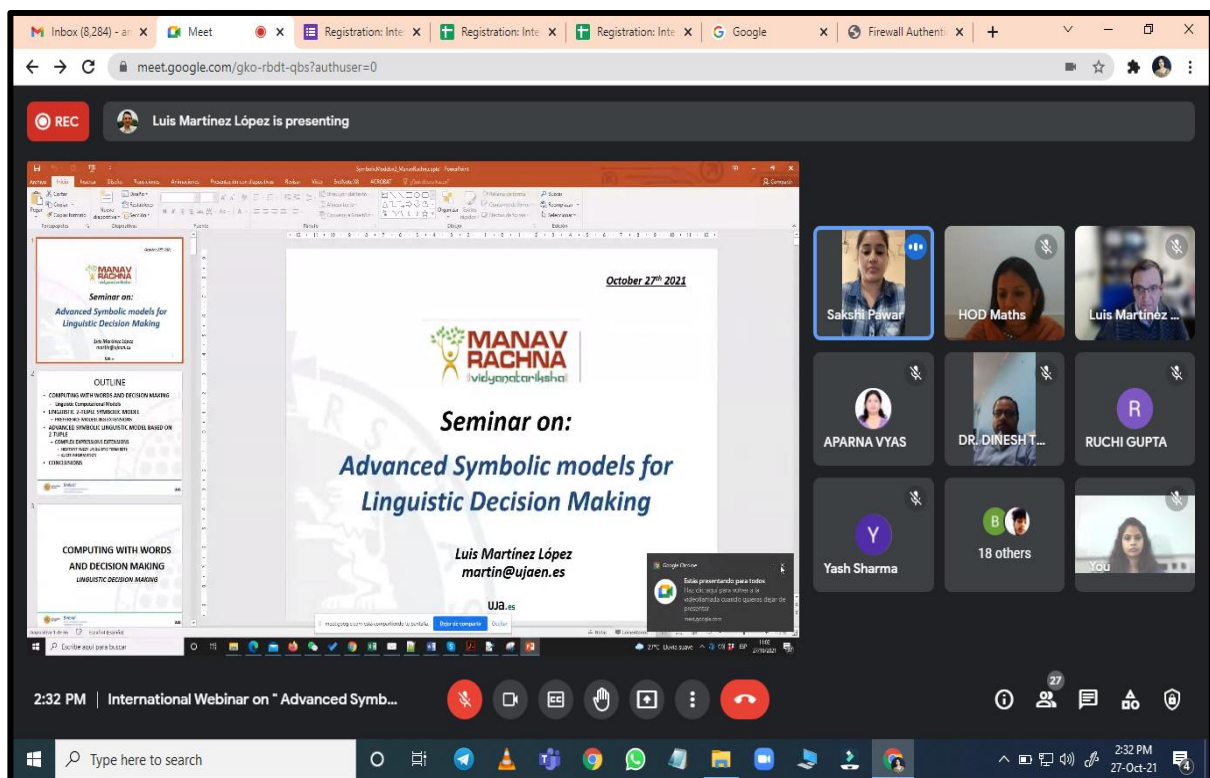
Inbox (8,284) - ar
Meet
Registration: Inte
Registration: Inte
Registration: Inte
Google
Firewall Authenti

meet.google.com/gko-rbdt-qbs?authuser=0

REC
Luis Martínez López is presenting

October 27th 2021

MANAV RACHNA
vidyanatariksha

Seminar on:

Advanced Symbolic models for Linguistic Decision Making

Luis Martínez López
martin@ujaen.es

UJA.es

OUTLINE
COMPUTING WITH WORDS AND DECISION MAKING
LINGUISTIC DECISION MAKING

Google Chrome
Estás presentando para todos

Sakshi Pawar
HOD Maths
Luis Martínez ...
APARNA VYAS
DR. DINESH T...
R
RUCHI GUPTA
Y
Yash Sharma
B
18 others
You

2:32 PM | International Webinar on " Advanced Symb...

27

Type here to search
2:32 PM
27-Oct-21